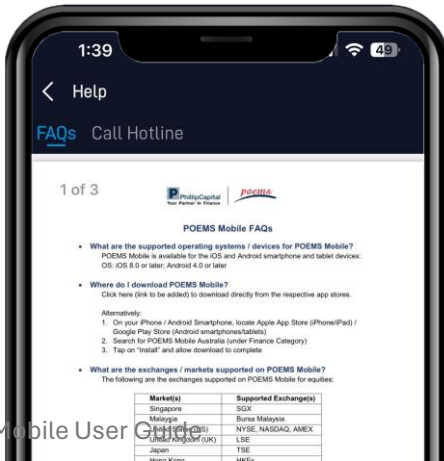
1:39

49

Help

FAQs Call Hotline

1 of 3

PhillipCapital Your Partner in Finance | poems

POEMS Mobile FAQs

• What are the supported operating systems / devices for POEMS Mobile?
POEMS Mobile is available for the iOS and Android smartphone and tablet devices:
OS: iOS 8.0 or later; Android 4.0 or later

• Where do I download POEMS Mobile?
Click here (link to be added) to download directly from the respective app stores.

Alternatively:
1. On your iPhone / Android Smartphone, locate Apple App Store (iPhone/iPad) / Google Play Store (Android smartphones/tablets)
2. Search for POEMS Mobile Australia (under Finance Category)
3. Tap on "Install" and allow download to complete

• What are the exchanges / markets supported on POEMS Mobile?
The following are the exchanges supported on POEMS Mobile for equities:

| Market(s) | Supported Exchange(s) |
|---|---|
| Singapore | SGX |
| Malaysia | Bursa Malaysia |
| United States (US) | NYSE, NASDAQ, AMEX |
| United Kingdom (UK) | LSE |
| Japan | TSE |
| Hong Kong | HKEx |

Mobile User Guide